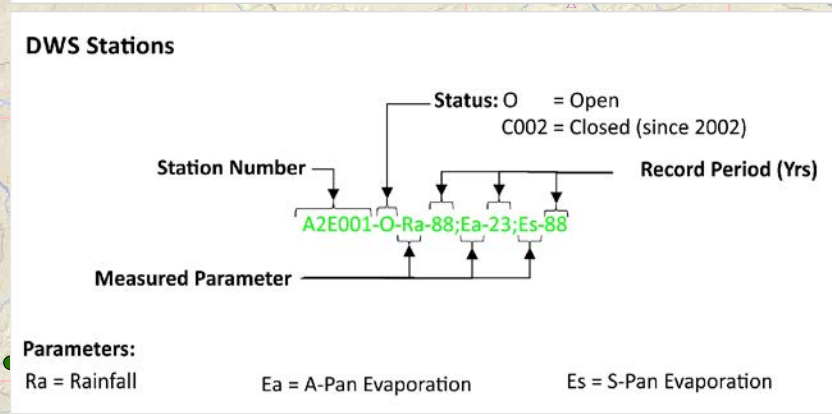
DWS Stations

Status: O = Open
C002 = Closed (since 2002)

Station Number

Record Period (Yrs)

A2E001-O-Ra-88;Ea-23;Es-88

Measured Parameter

Parameters:
Ra = Rainfall
Ea = A-Pan Evaporation
Es = S-Pan Evaporation